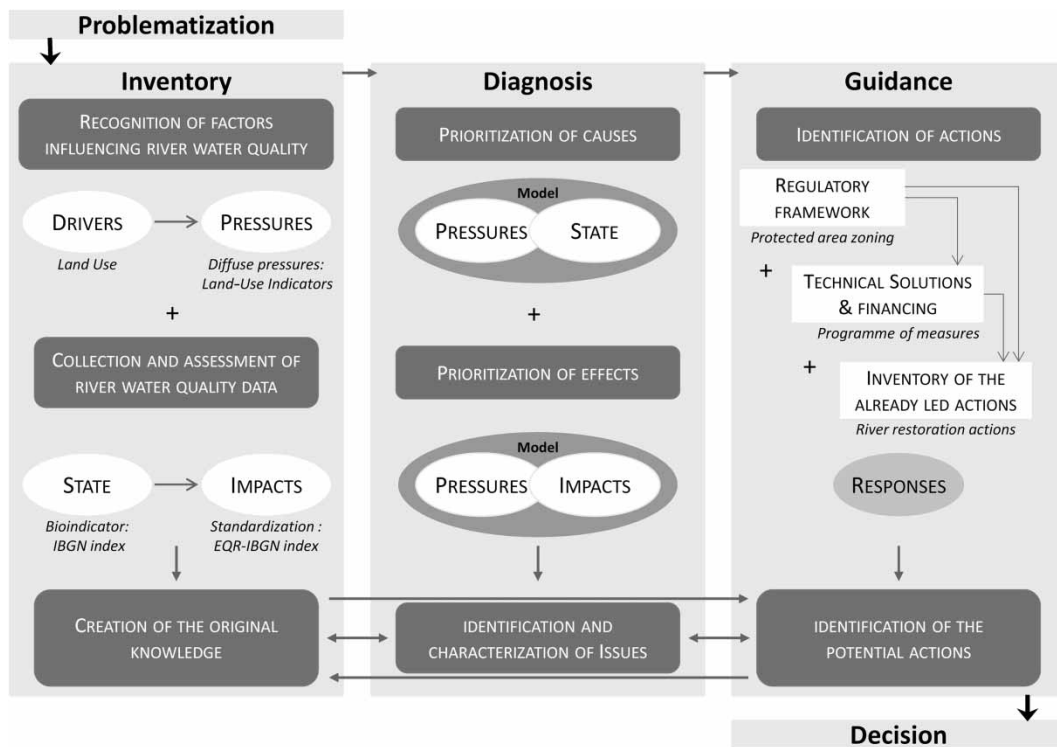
Problematization

Inventory

Recognition of factors influencing river water quality

Drivers

Land Use

Pressures

Diffuse pressures: Land-Use Indicators

+

Collection and assessment of river water quality data

State

Bioindicator: IBGN index

Impacts

Standardization : EQR-IBGN index

Creation of the original knowledge

Diagnosis

Prioritization of causes

Model

Pressures

State

+

Prioritization of effects

Model

Pressures

Impacts

Identification and characterization of Issues

Guidance

Identification of actions

Regulatory framework

Protected area zoning

+

Technical Solutions & financing

Programme of measures

+

Inventory of the already led actions

River restoration actions

Responses

Identification of the potential actions

Decision